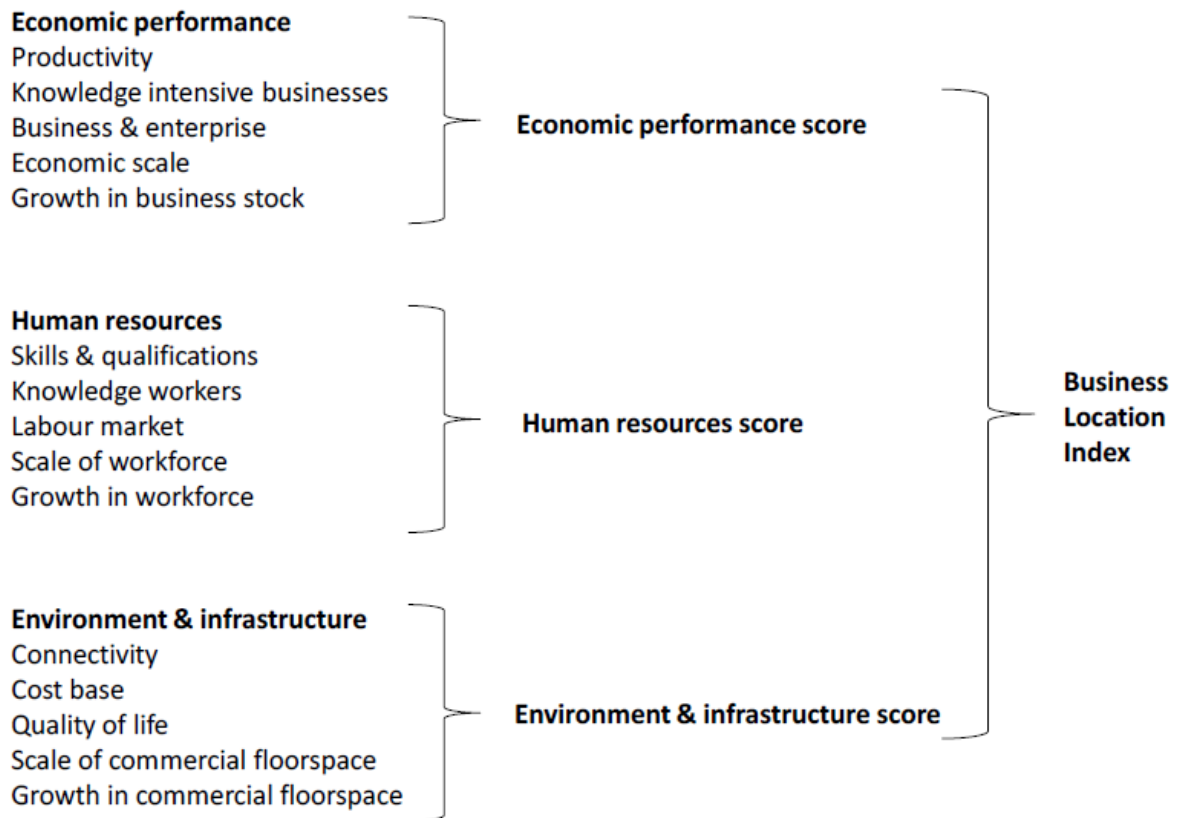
**Economic performance**
Productivity
Knowledge intensive businesses
Business & enterprise
Economic scale
Growth in business stock

**Economic performance score**

**Human resources**
Skills & qualifications
Knowledge workers
Labour market
Scale of workforce
Growth in workforce

**Human resources score**

**Environment & infrastructure**
Connectivity
Cost base
Quality of life
Scale of commercial floorspace
Growth in commercial floorspace

**Environment & infrastructure score**

**Business Location Index**